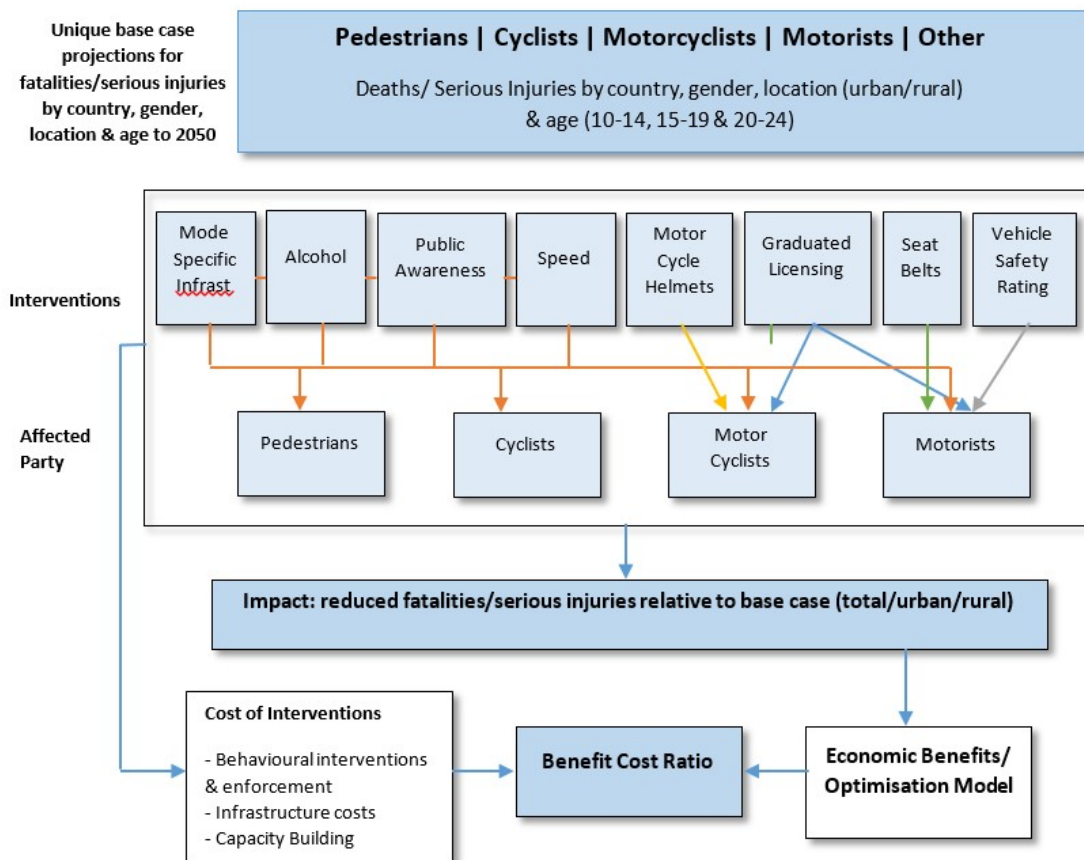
Unique base case projections for fatalities/serious injuries by country, gender, location & age to 2050

Pedestrians | Cyclists | Motorcyclists | Motorists | Other

Deaths/ Serious Injuries by country, gender, location (urban/rural) & age (10-14, 15-19 & 20-24)

Interventions

Mode Specific Infrast

Alcohol

Public Awareness

Speed

Motor Cycle Helmets

Graduated Licensing

Seat Belts

Vehicle Safety Rating

Affected Party

Pedestrians

Cyclists

Motor Cyclists

Motorists

Impact: reduced fatalities/serious injuries relative to base case (total/urban/rural)

Cost of Interventions

- Behavioural interventions & enforcement
- Infrastructure costs
- Capacity Building

Benefit Cost Ratio

Economic Benefits/ Optimisation Model